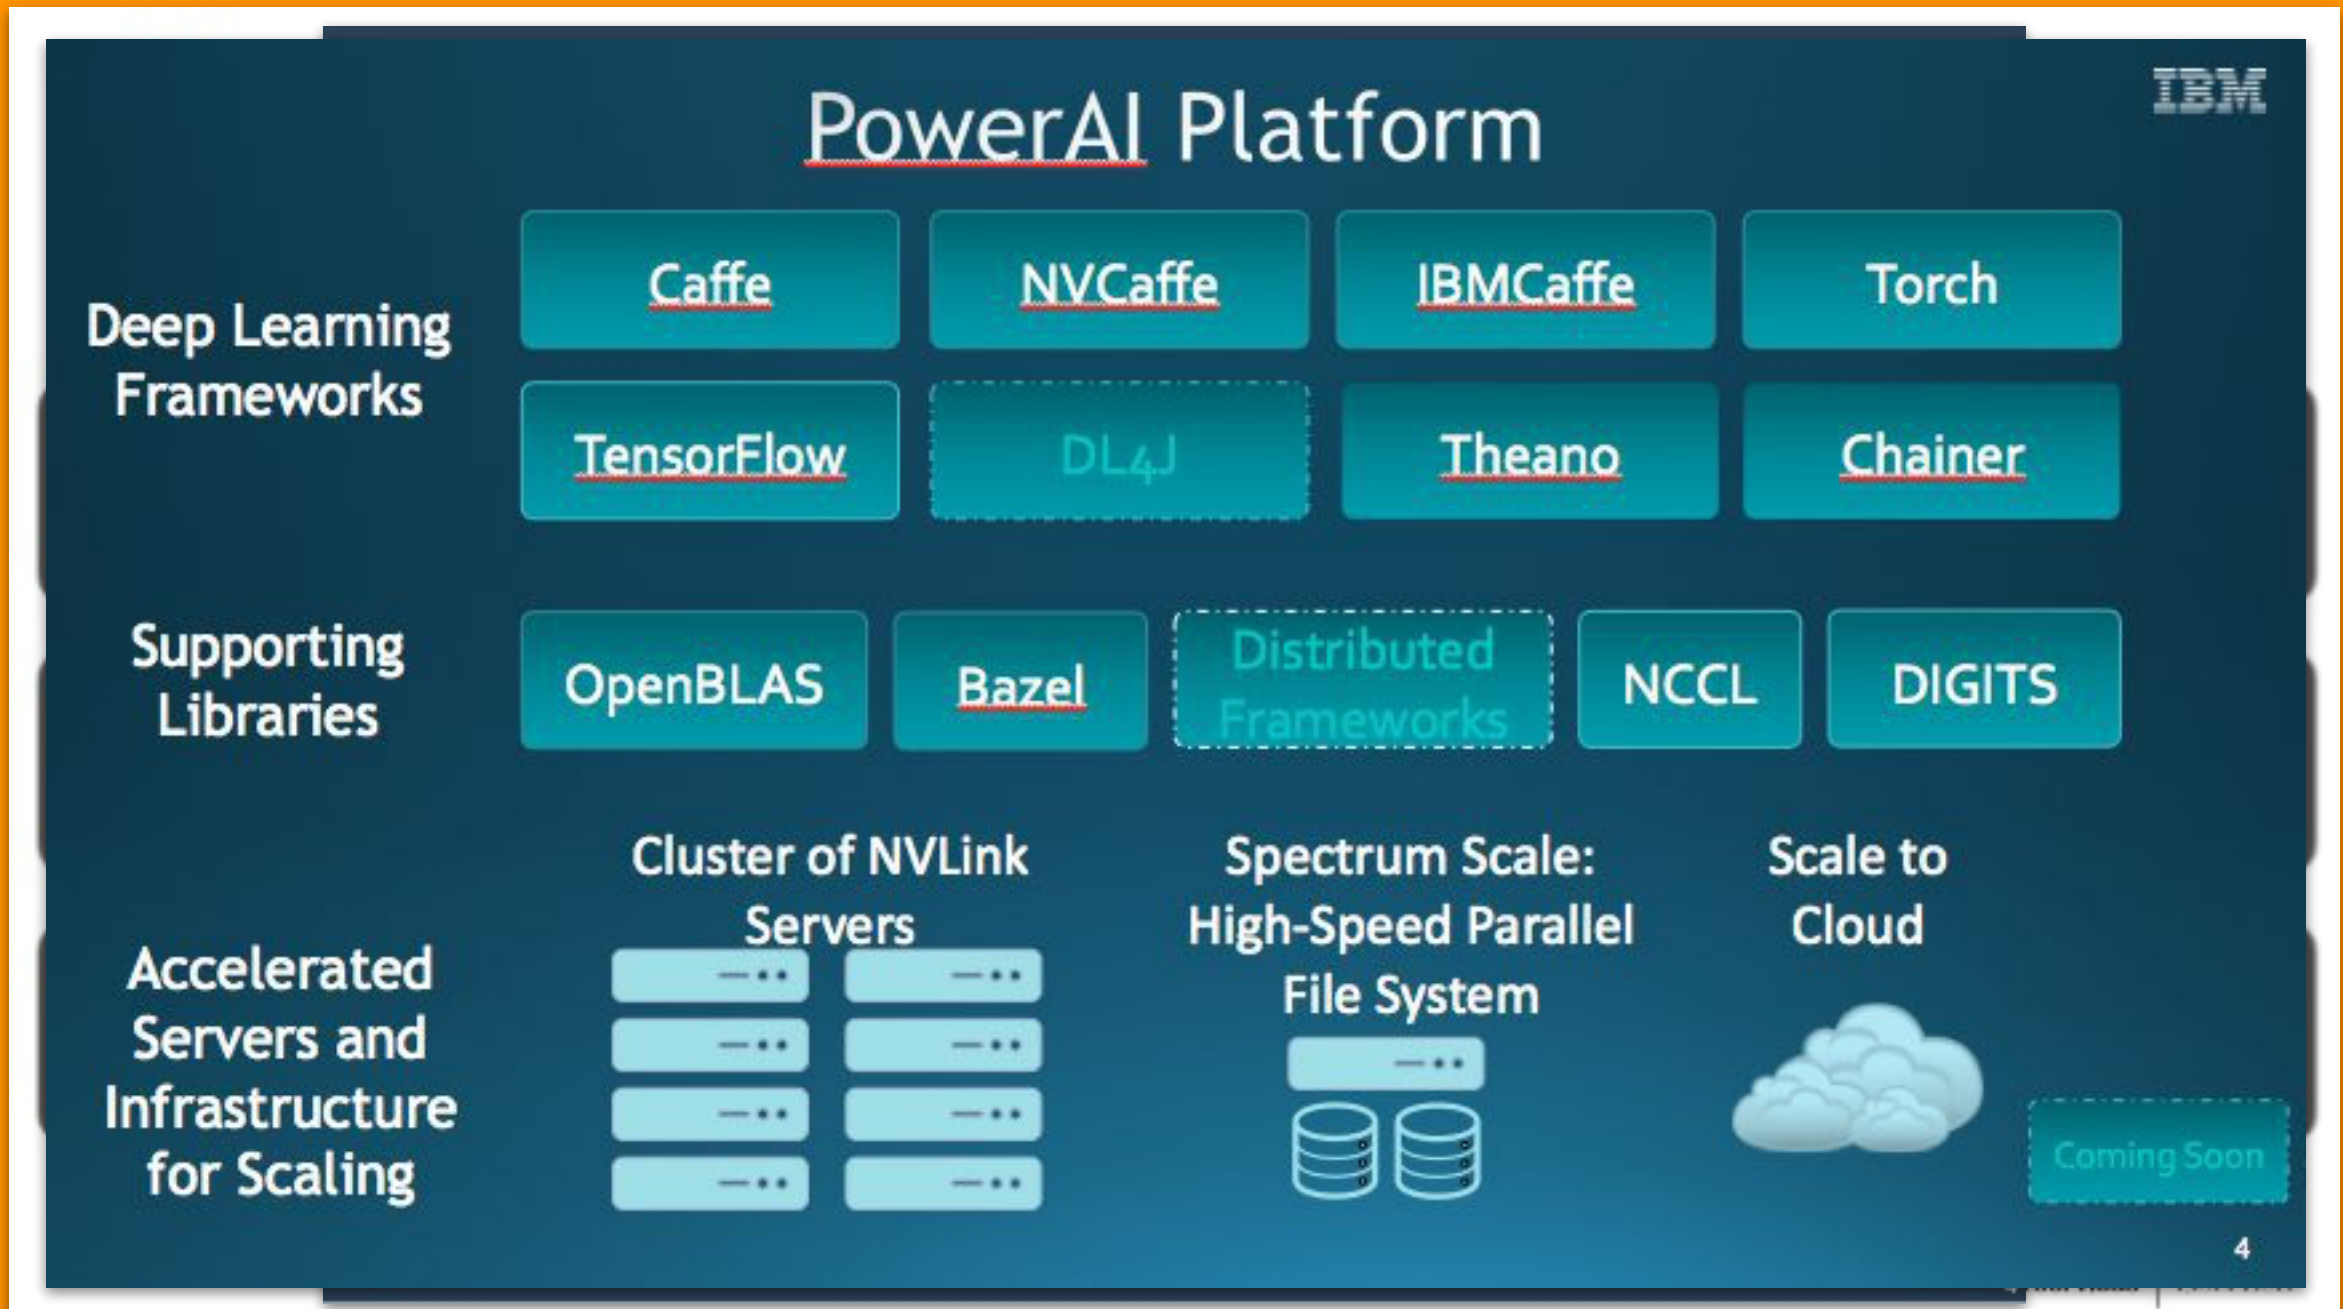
PowerAI Platform

IBM

Deep Learning Frameworks

Caffe

NVCaffe

IBMCaffe

Torch

TensorFlow

DL4J

Theano

Chainer

Supporting Libraries

OpenBLAS

Bazel

Distributed Frameworks

NCCL

DIGITS

Accelerated Servers and Infrastructure for Scaling

Cluster of NVLink Servers

Spectrum Scale: High-Speed Parallel File System

Scale to Cloud

Coming Soon

4